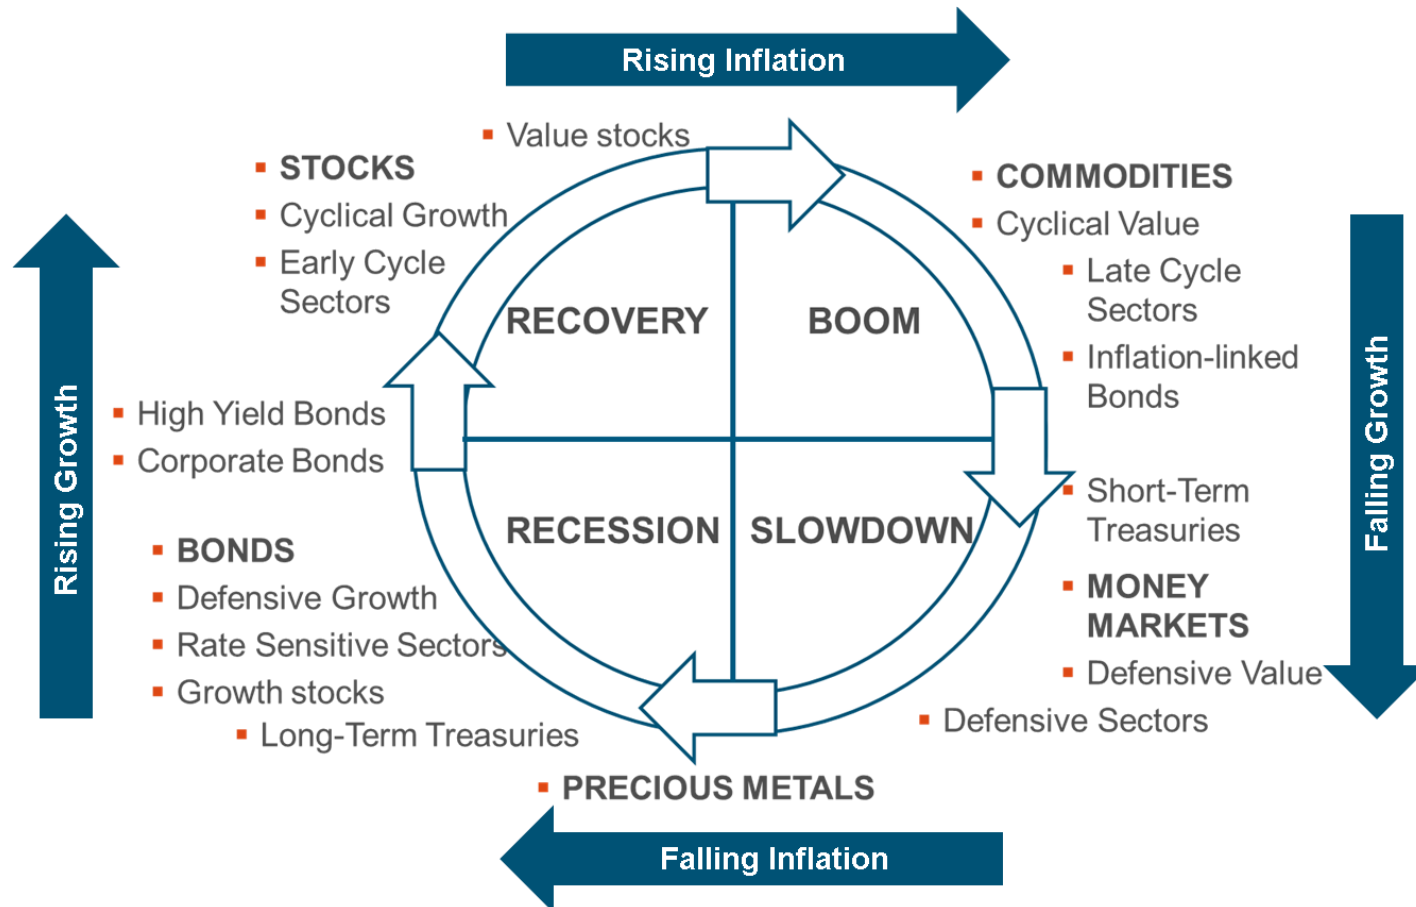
Rising Inflation

▪ Value stocks

▪ STOCKS
▪ Cyclical Growth
▪ Early Cycle Sectors

▪ COMMODITIES
▪ Cyclical Value
▪ Late Cycle Sectors
▪ Inflation-linked Bonds

Rising Growth

RECOVERY
BOOM
RECESSION
SLOWDOWN

▪ High Yield Bonds
▪ Corporate Bonds

▪ Short-Term Treasuries
▪ MONEY MARKETS
▪ Defensive Value

Falling Growth

▪ BONDS
▪ Defensive Growth
▪ Rate Sensitive Sectors
▪ Growth stocks
▪ Long-Term Treasuries

▪ Defensive Sectors

▪ PRECIOUS METALS

Falling Inflation